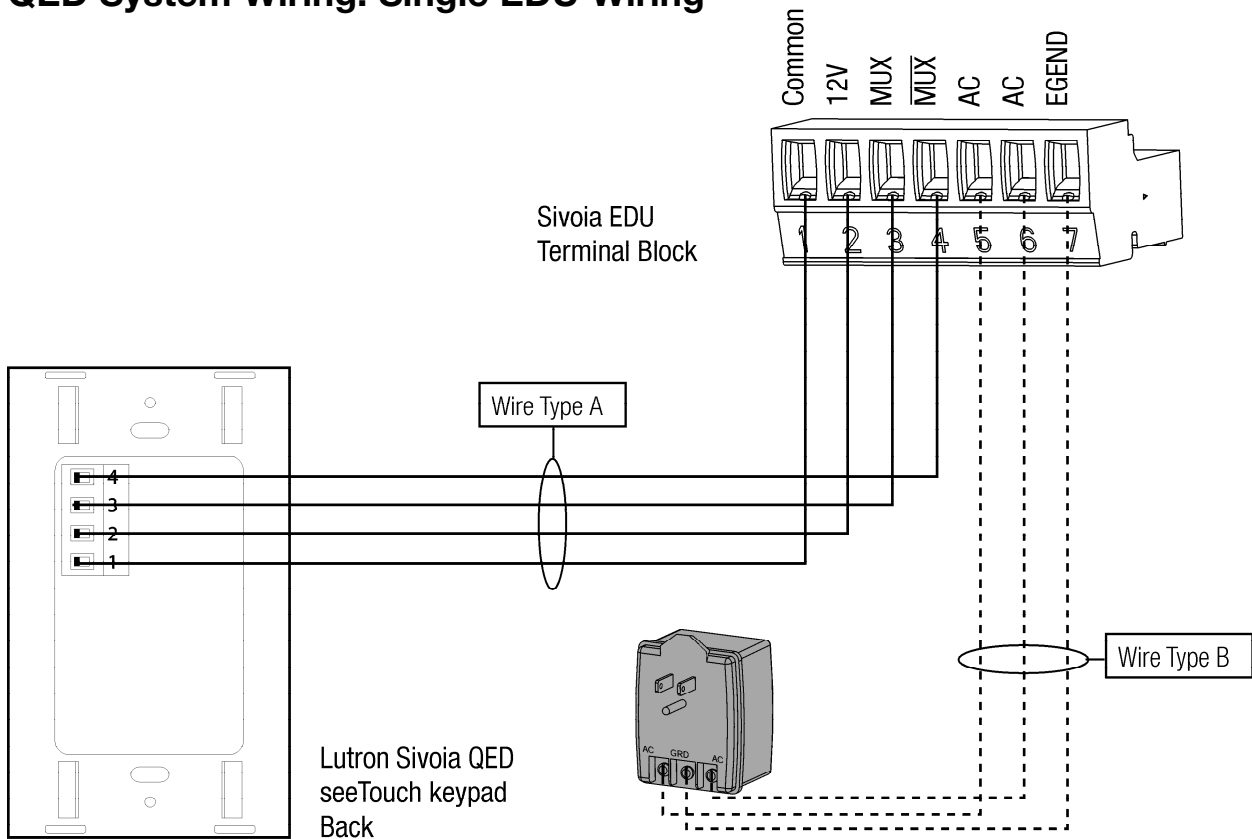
QED System Wiring: Single EDU Wiring

Common
12V
MUX
$\overline{\text{MUX}}$
AC
AC
EGEND

Sivoia EDU
Terminal Block

1
2
3
4
5
6
7

Wire Type A

4
3
2
1

Wire Type B

AC
GRD
AC

Lutron Sivoia QED
seeTouch keypad
Back